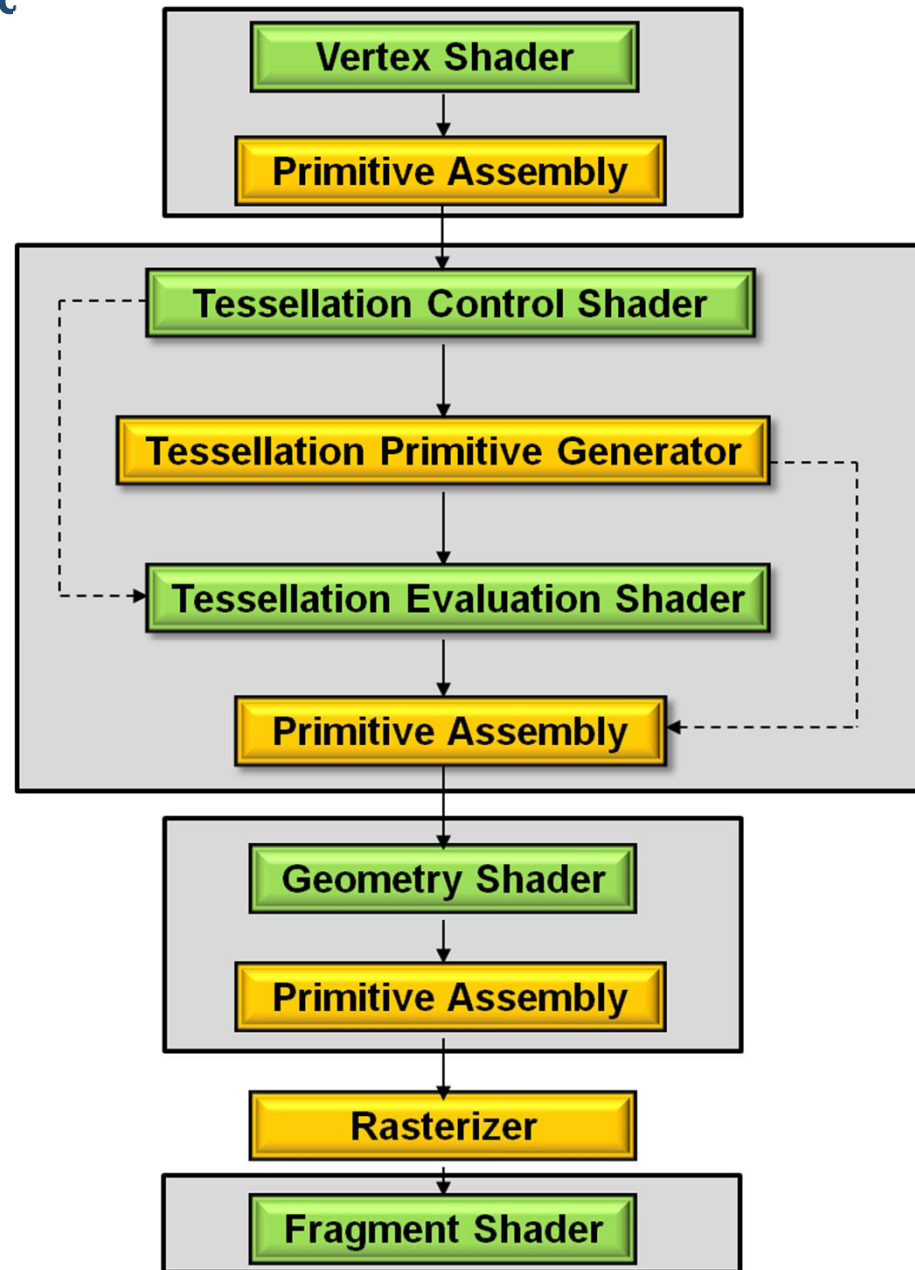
Vertex Shader

Primitive Assembly

Tessellation Control Shader

Tessellation Primitive Generator

Tessellation Evaluation Shader

Primitive Assembly

Geometry Shader

Primitive Assembly

Rasterizer

Fragment Shader